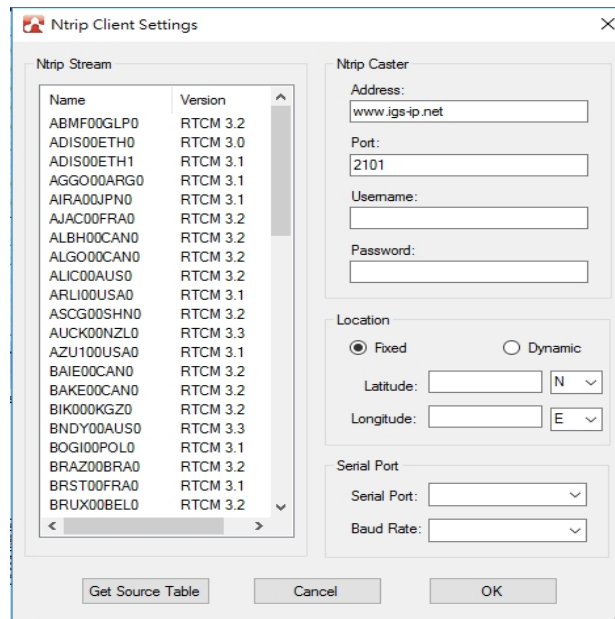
Ntrip Client Settings

Ntrip Stream

| Name | Version |
|---|---|
| ABMF00GLP0 | RTCM 3.2 |
| ADIS00ETH0 | RTCM 3.0 |
| ADIS00ETH1 | RTCM 3.1 |
| AGGO00ARG0 | RTCM 3.1 |
| AIRA00JPN0 | RTCM 3.1 |
| AJAC00FRA0 | RTCM 3.2 |
| ALBH00CAN0 | RTCM 3.2 |
| ALGO00CAN0 | RTCM 3.2 |
| ALIC00AUS0 | RTCM 3.2 |
| ARLI00USA0 | RTCM 3.1 |
| ASCG00SHN0 | RTCM 3.2 |
| AUCK00NZL0 | RTCM 3.3 |
| AZU100USA0 | RTCM 3.1 |
| BAIE00CAN0 | RTCM 3.2 |
| BAKE00CAN0 | RTCM 3.2 |
| BIK000KGZ0 | RTCM 3.2 |
| BNDY00AUS0 | RTCM 3.3 |
| BOGI00POL0 | RTCM 3.1 |
| BRAZ00BRA0 | RTCM 3.2 |
| BRST00FRA0 | RTCM 3.1 |
| BRUX00BEL0 | RTCM 3.2 |

Ntrip Caster

Address:
www.igs-ip.net

Port:
2101

Username:

Password:

Location

Fixed
Dynamic

Latitude: N

Longitude: E

Serial Port

Serial Port:

Baud Rate:

Get Source Table
Cancel
OK